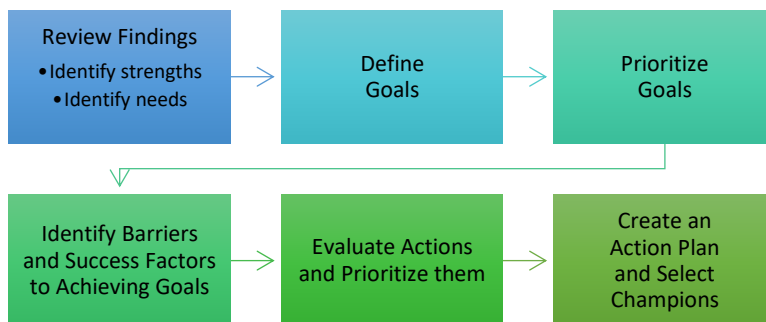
Review Findings
• Identify strengths
• Identify needs

Define Goals

Prioritize Goals

Identify Barriers and Success Factors to Achieving Goals

Evaluate Actions and Prioritize them

Create an Action Plan and Select Champions